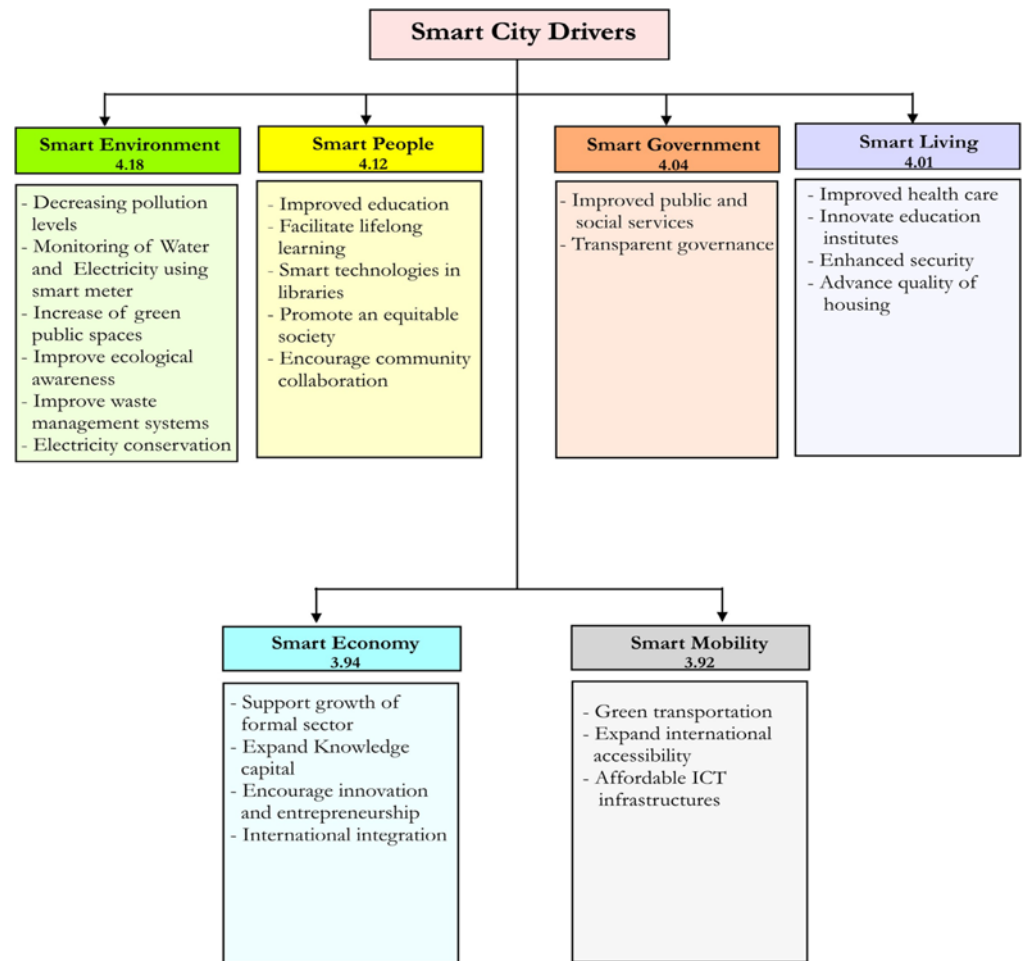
Smart City Drivers

Smart Environment
4.18

- Decreasing pollution levels
- Monitoring of Water and Electricity using smart meter
- Increase of green public spaces
- Improve ecological awareness
- Improve waste management systems
- Electricity conservation

Smart People
4.12

- Improved education
- Facilitate lifelong learning
- Smart technologies in libraries
- Promote an equitable society
- Encourage community collaboration

Smart Government
4.04

- Improved public and social services
- Transparent governance

Smart Living
4.01

- Improved health care
- Innovate education institutes
- Enhanced security
- Advance quality of housing

Smart Economy
3.94

- Support growth of formal sector
- Expand Knowledge capital
- Encourage innovation and entrepreneurship
- International integration

Smart Mobility
3.92

- Green transportation
- Expand international accessibility
- Affordable ICT infrastructures